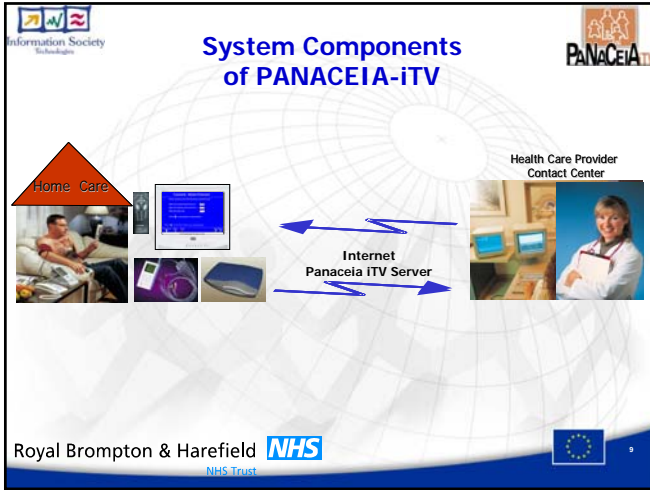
Information Society Technologies

System Components of PANACEIA-iTV

PANACEIA iTV

Home Care

Health Care Provider Contact Center

Internet
Panaceia iTV Server

Royal Brompton & Harefield NHS
NHS Trust

9